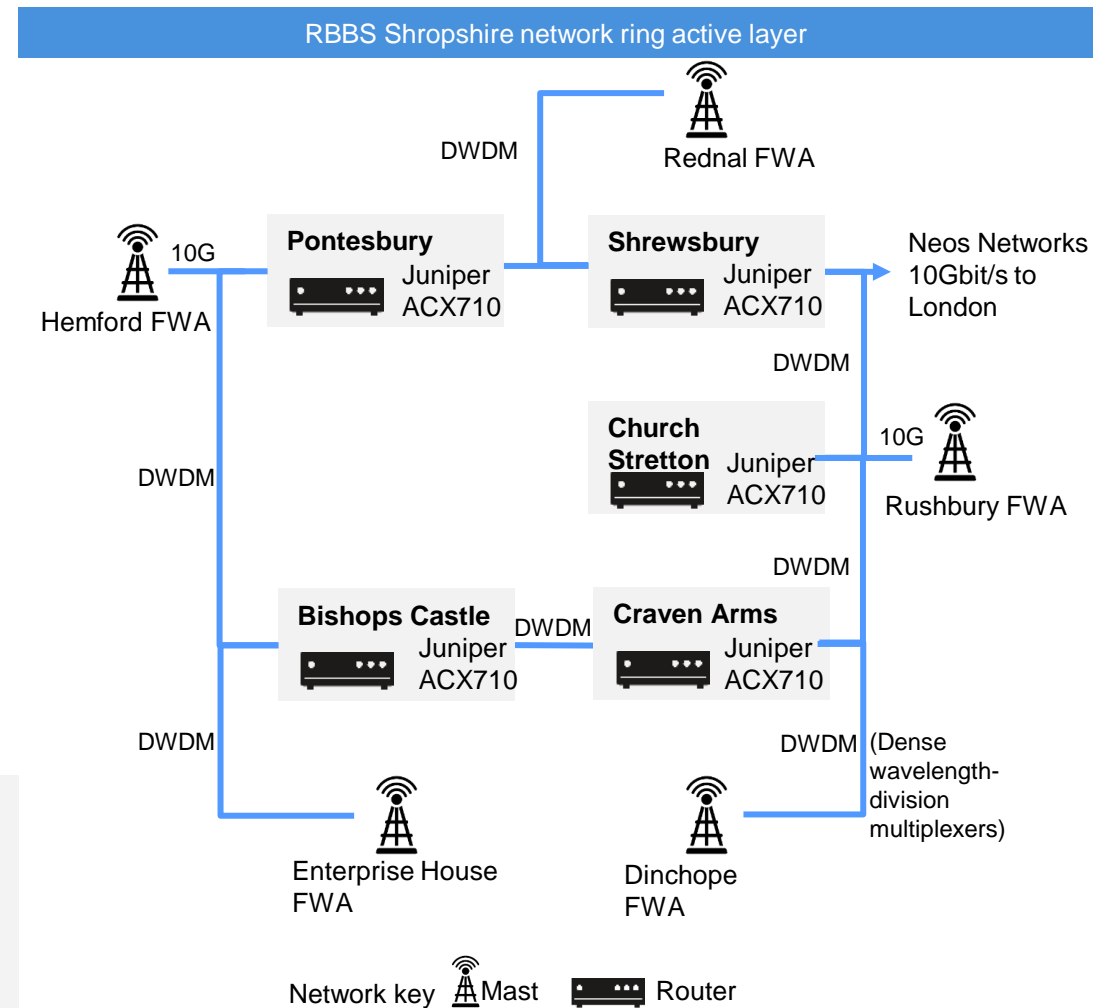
RBBS Shropshire network ring active layer

DWDM

Rednal FWA

10G

Hemford FWA

Pontesbury
Juniper ACX710

Shrewsbury
Juniper ACX710

Neos Networks 10Gbit/s to London

DWDM

Church Stretton
Juniper ACX710

10G

Rushbury FWA

DWDM

DWDM

Bishops Castle
Juniper ACX710

DWDM

Craven Arms
Juniper ACX710

DWDM

DWDM

(Dense wavelength-division multiplexers)

Enterprise House FWA

Dinchope FWA

Network key Mast Router